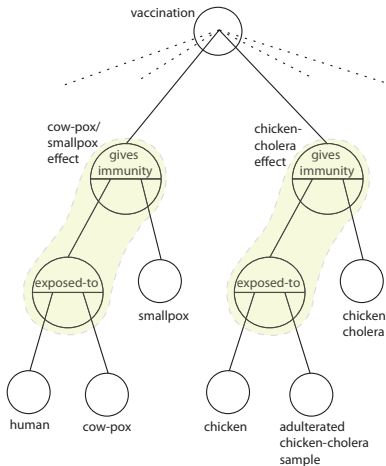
vaccination

cow-pox/ smallpox effect

gives immunity

exposed-to

smallpox

human

cow-pox

chicken-cholera effect

gives immunity

exposed-to

chicken cholera

chicken

adulterated chicken-cholera sample